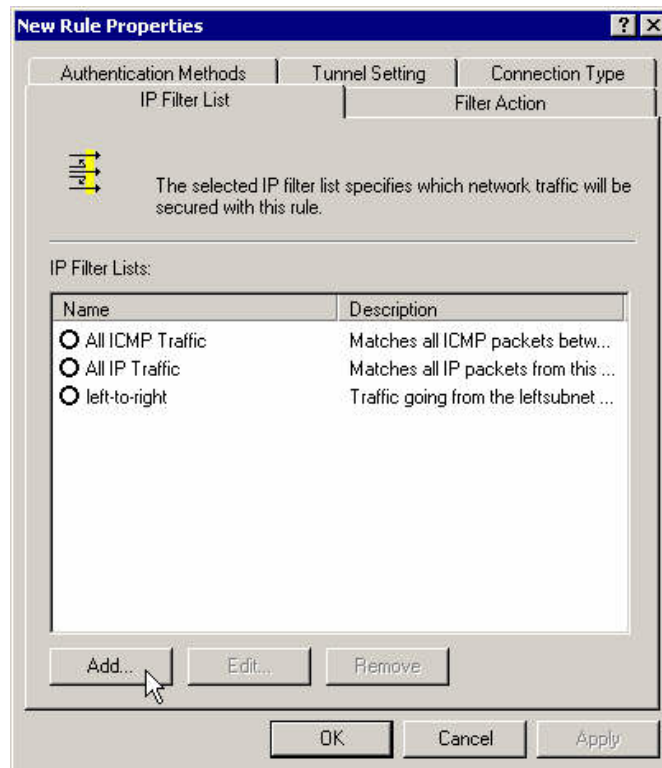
New Rule Properties

?

Authentication Methods | Tunnel Setting | Connection Type

IP Filter List | Filter Action

The selected IP filter list specifies which network traffic will be secured with this rule.

IP Filter Lists:

| Name | Description |
|---|---|
| All ICMP Traffic | Matches all ICMP packets betw... |
| All IP Traffic | Matches all IP packets from this ... |
| left-to-right | Traffic going from the leftsubnet ... |

Add... Edit... Remove

OK Cancel Apply